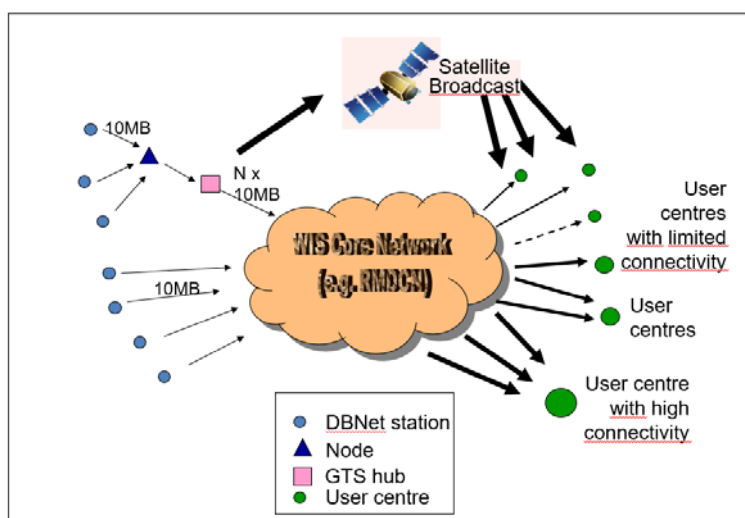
Satellite Broadcast

10MB

N x 10MB

WIS Core Network (e.g. RMDCN)

10MB

User centres with limited connectivity

User centres

User centre with high connectivity

DBNet station
Node
GTS hub
User centre